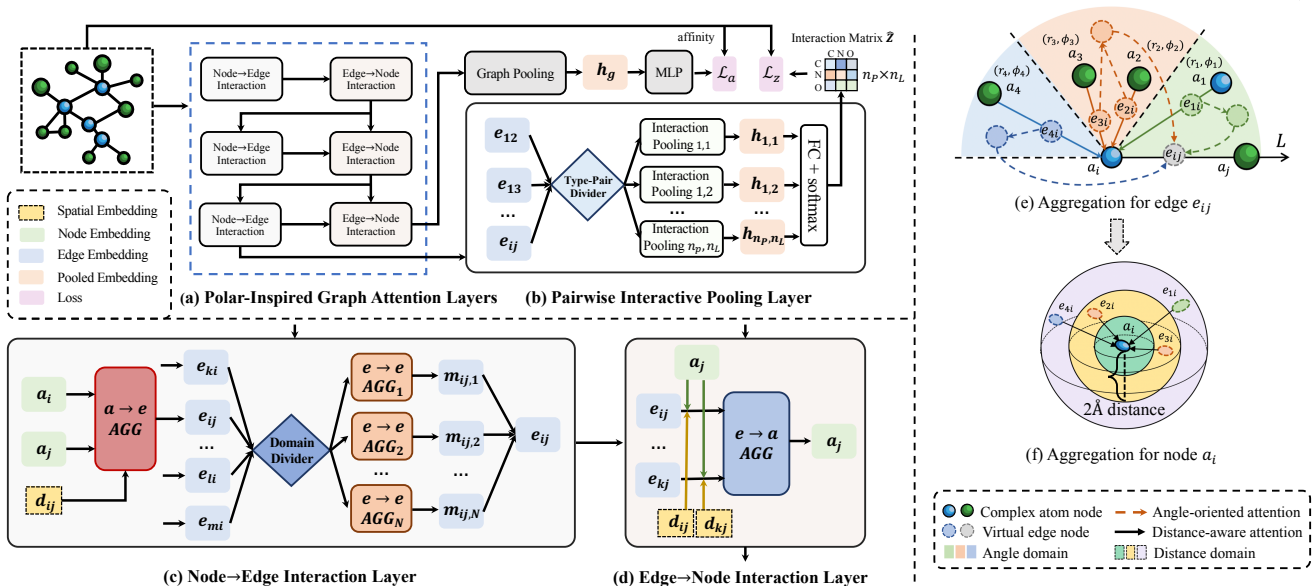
affinity

Interaction Matrix $\hat{\mathbf{Z}}$

C N O

C
N
O

$n_P \times n_L$

Node→Edge Interaction

Edge→Node Interaction

Node→Edge Interaction

Edge→Node Interaction

Node→Edge Interaction

Edge→Node Interaction

Graph Pooling

$\boldsymbol{h_g}$

MLP

$\mathcal{L}_a$

$\mathcal{L}_z$

$\boldsymbol{e_{12}}$

$\boldsymbol{e_{13}}$

...

$\boldsymbol{e_{ij}}$

Type-Pair Divider

Interaction Pooling 1,1

$\boldsymbol{h_{1,1}}$

Interaction Pooling 1,2

$\boldsymbol{h_{1,2}}$

...

...

Interaction Pooling $n_P, n_L$

$\boldsymbol{h_{n_P,n_L}}$

FC + softmax

Spatial Embedding
Node Embedding
Edge Embedding
Pooled Embedding
Loss

(a) Polar-Inspired Graph Attention Layers

(b) Pairwise Interactive Pooling Layer

$(r_3, \phi_3)$
$a_3$
$(r_2, \phi_2)$
$a_2$
$(r_1, \phi_1)$
$a_1$
$(r_4, \phi_4)$
$a_4$
$e_{2i}$
$e_{1i}$
$e_{3i}$
$e_{4i}$
$L$
$a_i$
$e_{ij}$
$a_j$

(e) Aggregation for edge $e_{ij}$

$e_{4i}$
$e_{2i}$
$e_{1i}$
$a_i$
$e_{3i}$
2Å distance

(f) Aggregation for node $a_i$

$\boldsymbol{a_i}$

$\boldsymbol{a_j}$

$\boldsymbol{d_{ij}}$

$\boldsymbol{a \to e}$
$\boldsymbol{AGG}$

$\boldsymbol{e_{ki}}$

$\boldsymbol{e_{ij}}$

...

$\boldsymbol{e_{li}}$

$\boldsymbol{e_{mi}}$

Domain Divider

$\boldsymbol{e \to e}$
$\boldsymbol{AGG_1}$

$\boldsymbol{e \to e}$
$\boldsymbol{AGG_2}$

...

$\boldsymbol{e \to e}$
$\boldsymbol{AGG_N}$

$\boldsymbol{m_{ij,1}}$

$\boldsymbol{m_{ij,2}}$

...

$\boldsymbol{m_{ij,N}}$

$\boldsymbol{e_{ij}}$

$\boldsymbol{a_j}$

$\boldsymbol{e_{ij}}$

...

$\boldsymbol{e_{kj}}$

$\boldsymbol{e \to a}$
$\boldsymbol{AGG}$

$\boldsymbol{a_j}$

$\boldsymbol{d_{ij}}$

$\boldsymbol{d_{kj}}$

(c) Node→Edge Interaction Layer

(d) Edge→Node Interaction Layer

Complex atom node
Angle-oriented attention
Virtual edge node
Distance-aware attention
Angle domain
Distance domain